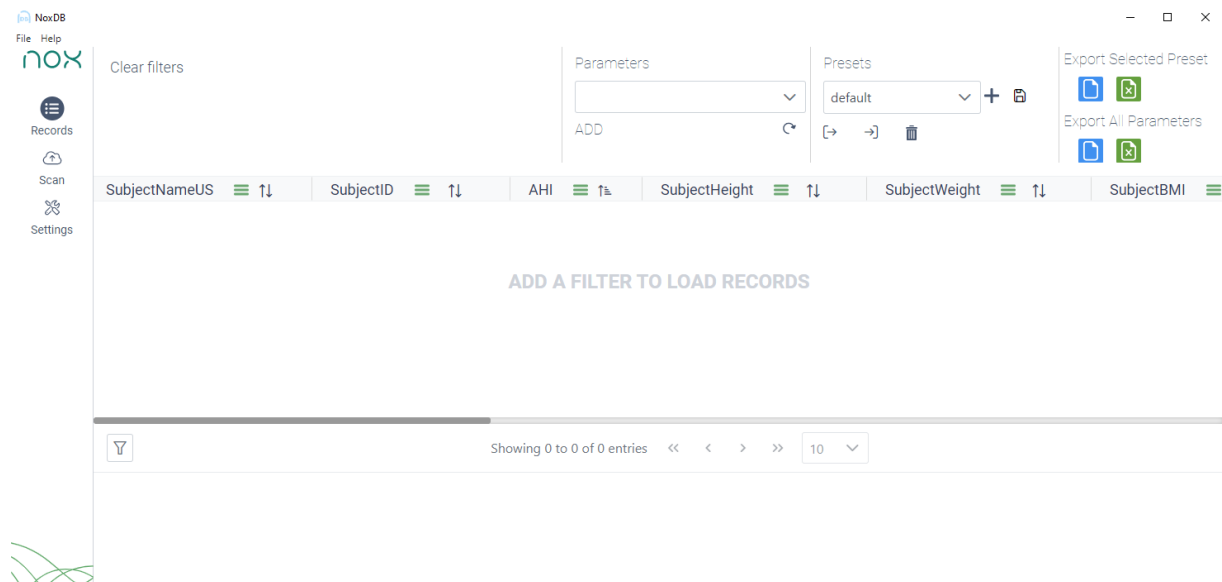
NoxDB
File Help
nox
Records
Scan
Settings

Clear filters

Parameters
ADD

Presets
default

Export Selected Preset
Export All Parameters

| SubjectNameUS | SubjectID | AHI | SubjectHeight | SubjectWeight | SubjectBMI |
|---|---|---|---|---|---|

ADD A FILTER TO LOAD RECORDS

Showing 0 to 0 of 0 entries « ‹ › » 10